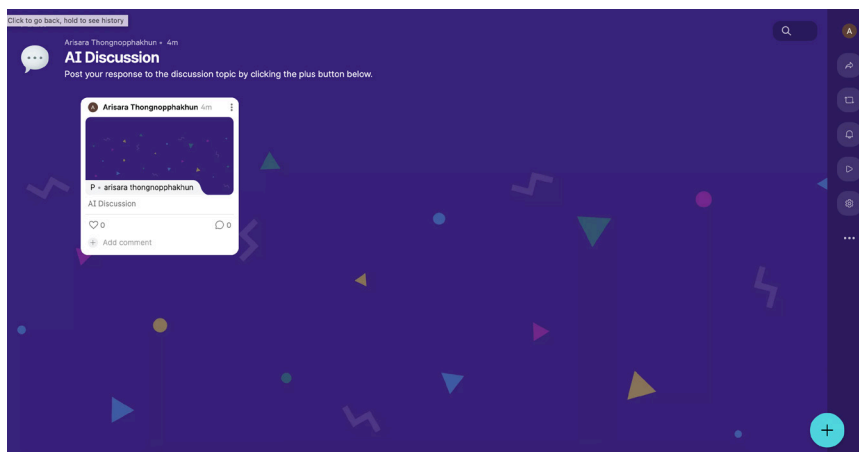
Click to go back, hold to see history

Arisara Thongnopphakhun • 4m

AI Discussion

Post your response to the discussion topic by clicking the plus button below.

A

A Arisara Thongnopphakhun 4m

P • arisara thongnopphakhun

AI Discussion

0

0

Add comment